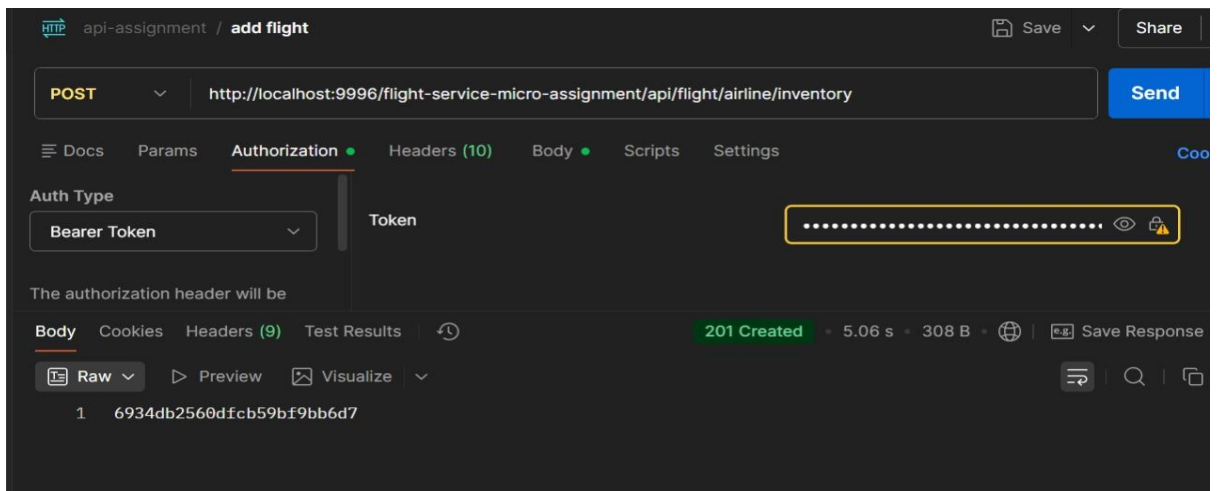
HTTP api-assignment / add flight

Save

Share

POST

http://localhost:9996/flight-service-micro-assignment/api/flight/airline/inventory

Send

Docs Params Authorization ● Headers (10) Body ● Scripts Settings

Coo

Auth Type

Bearer Token

Token

••••••••••••••••••••••••••••••••

The authorization header will be

Body Cookies Headers (9) Test Results

201 Created • 5.06 s • 308 B •

e.g. Save Response

Raw Preview Visualize

1 6934db2560dfcb59bf9bb6d7